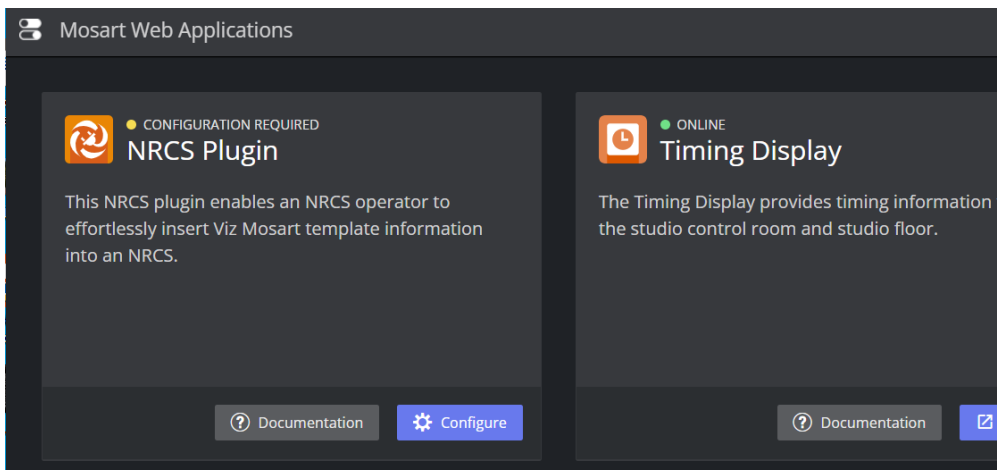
Mosart Web Applications

CONFIGURATION REQUIRED
NRCS Plugin

This NRCS plugin enables an NRCS operator to effortlessly insert Viz Mosart template information into an NRCS.

Documentation
Configure

ONLINE
Timing Display

The Timing Display provides timing information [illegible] the studio control room and studio floor.

Documentation